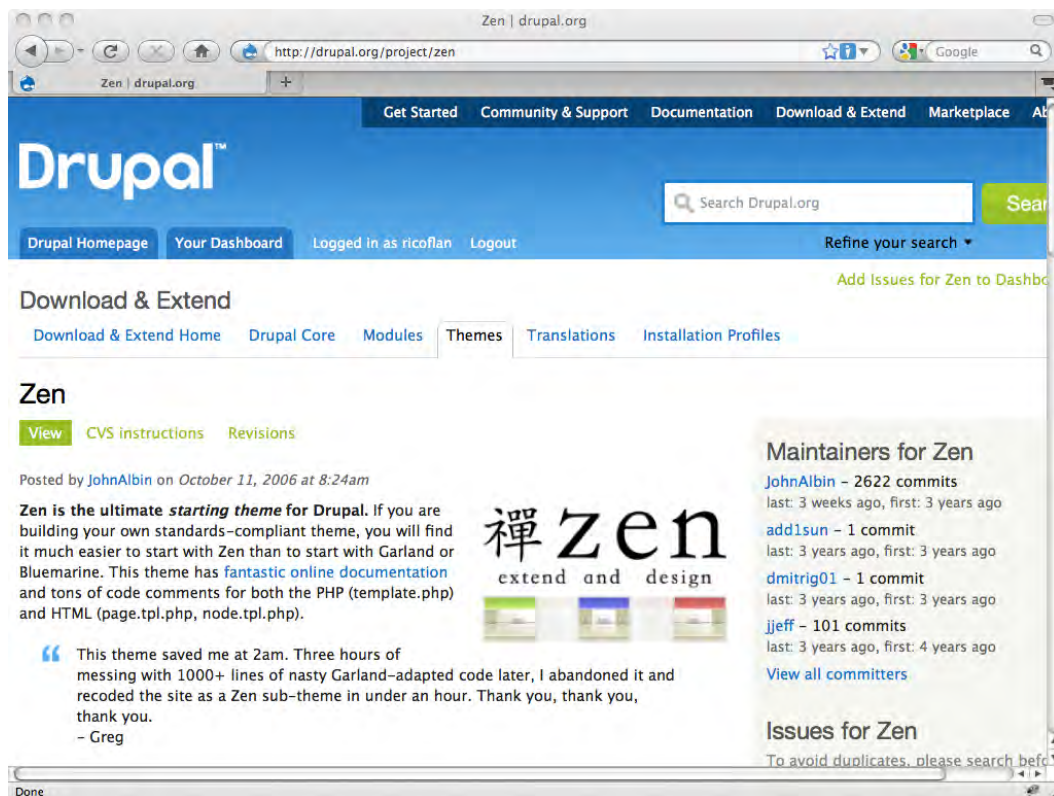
Zen | drupal.org

http://drupal.org/project/zen

Google

Zen | drupal.org

Get Started Community & Support Documentation Download & Extend Marketplace Ab

Drupal™

Search Drupal.org

Sear

Drupal Homepage Your Dashboard Logged in as ricoflan Logout

Refine your search ▾

Add Issues for Zen to Dashbo

Download & Extend

Download & Extend Home Drupal Core Modules Themes Translations Installation Profiles

Zen

View CVS instructions Revisions

Posted by JohnAlbin on *October 11, 2006 at 8:24am*

**Zen is the ultimate *starting theme* for Drupal.** If you are building your own standards-compliant theme, you will find it much easier to start with Zen than to start with Garland or Bluemarine. This theme has fantastic online documentation and tons of code comments for both the PHP (template.php) and HTML (page.tpl.php, node.tpl.php).

禪 zen
extend and design

“ This theme saved me at 2am. Three hours of messing with 1000+ lines of nasty Garland-adapted code later, I abandoned it and recoded the site as a Zen sub-theme in under an hour. Thank you, thank you, thank you.
– Greg

Maintainers for Zen

JohnAlbin – 2622 commits
last: 3 weeks ago, first: 3 years ago

add1sun – 1 commit
last: 3 years ago, first: 3 years ago

dmitrig01 – 1 commit
last: 3 years ago, first: 3 years ago

jjeff – 101 commits
last: 3 years ago, first: 4 years ago

View all committers

Issues for Zen

To avoid duplicates, please search befo

Done